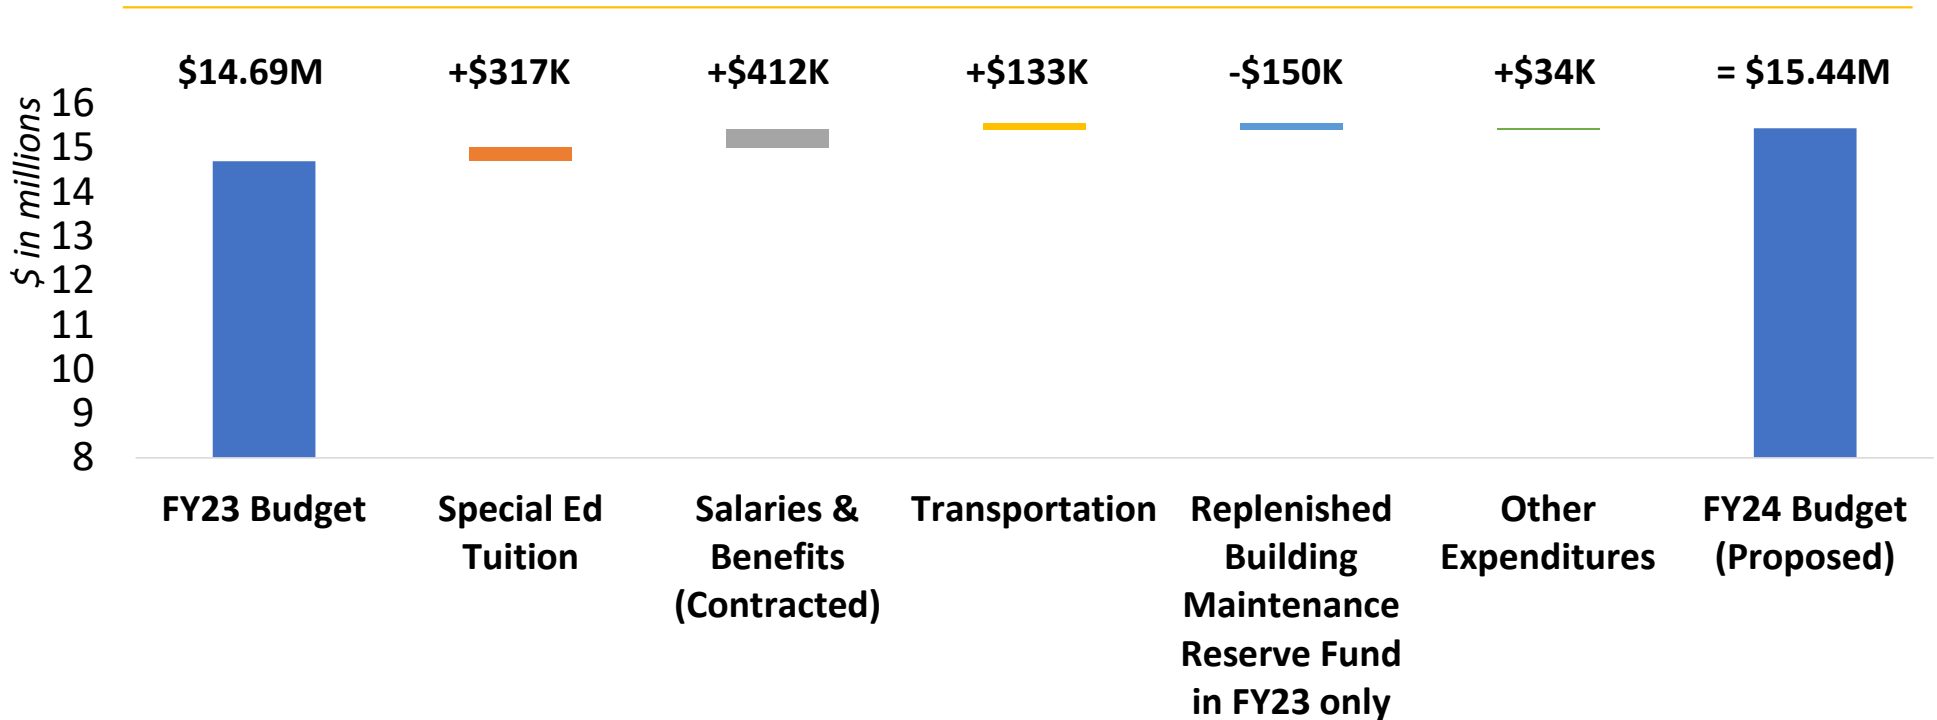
$14.69M
+$317K
+$412K
+$133K
-$150K
+$34K
= $15.44M

$ in millions

16
15
14
13
12
11
10
9
8

FY23 Budget
Special Ed Tuition
Salaries & Benefits (Contracted)
Transportation
Replenished Building Maintenance Reserve Fund in FY23 only
Other Expenditures
FY24 Budget (Proposed)